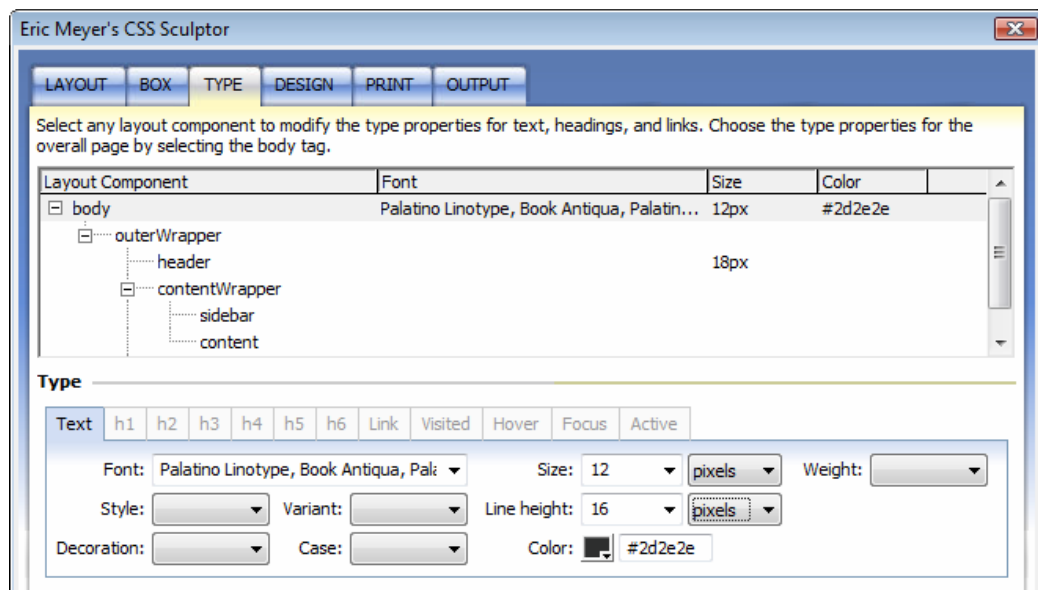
Eric Meyer's CSS Sculptor

LAYOUT BOX TYPE DESIGN PRINT OUTPUT

Select any layout component to modify the type properties for text, headings, and links. Choose the type properties for the overall page by selecting the body tag.

| Layout Component | Font | Size | Color |
|---|---|---|---|
| body | Palatino Linotype, Book Antiqua, Palatin... | 12px | #2d2e2e |
| outerWrapper | | | |
| header | | 18px | |
| contentWrapper | | | |
| sidebar | | | |
| content | | | |

Type

Text h1 h2 h3 h4 h5 h6 Link Visited Hover Focus Active

Font: Palatino Linotype, Book Antiqua, Pal Size: 12 pixels Weight:

Style: Variant: Line height: 16 pixels

Decoration: Case: Color: #2d2e2e